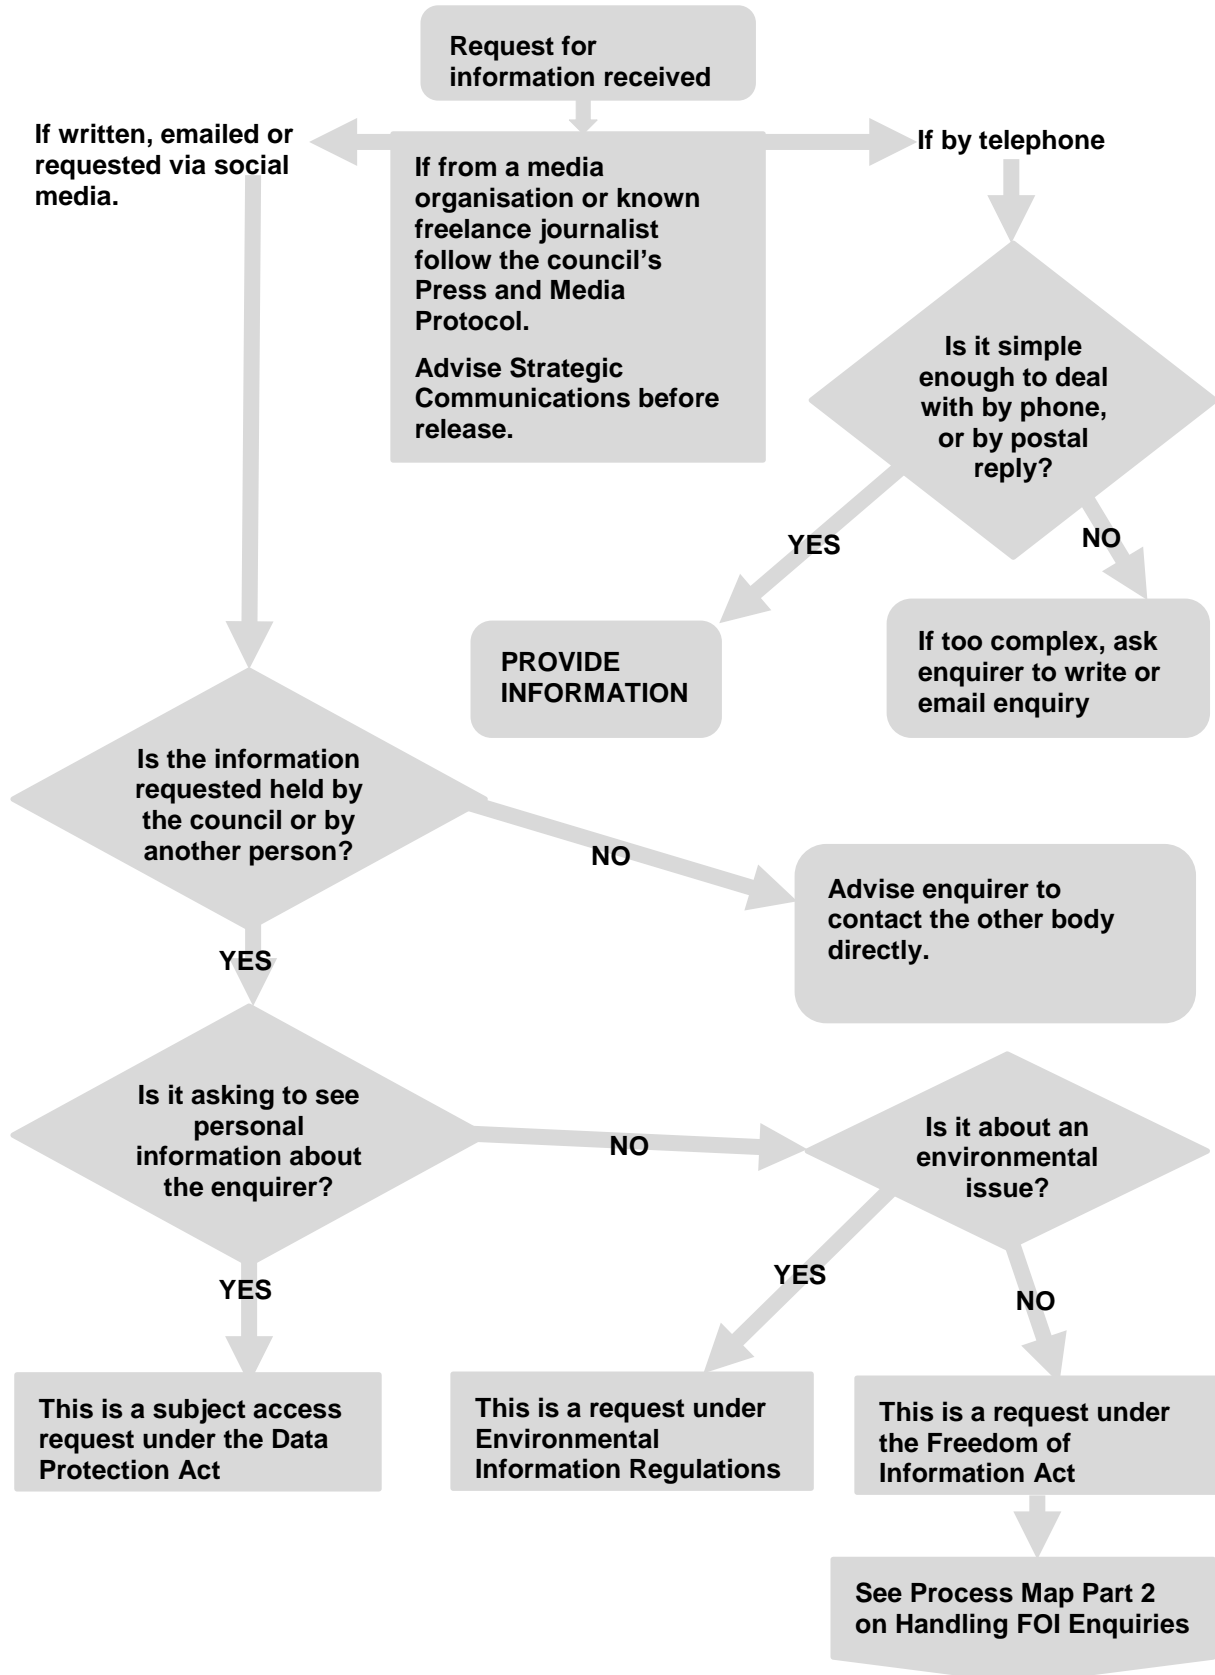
Request for information received

If written, emailed or requested via social media.

If from a media organisation or known freelance journalist follow the council's Press and Media Protocol.

Advise Strategic Communications before release.

If by telephone

Is it simple enough to deal with by phone, or by postal reply?

YES

NO

PROVIDE INFORMATION

If too complex, ask enquirer to write or email enquiry

Is the information requested held by the council or by another person?

NO

Advise enquirer to contact the other body directly.

YES

Is it asking to see personal information about the enquirer?

NO

Is it about an environmental issue?

YES

YES

NO

This is a subject access request under the Data Protection Act

This is a request under Environmental Information Regulations

This is a request under the Freedom of Information Act

See Process Map Part 2 on Handling FOI Enquiries